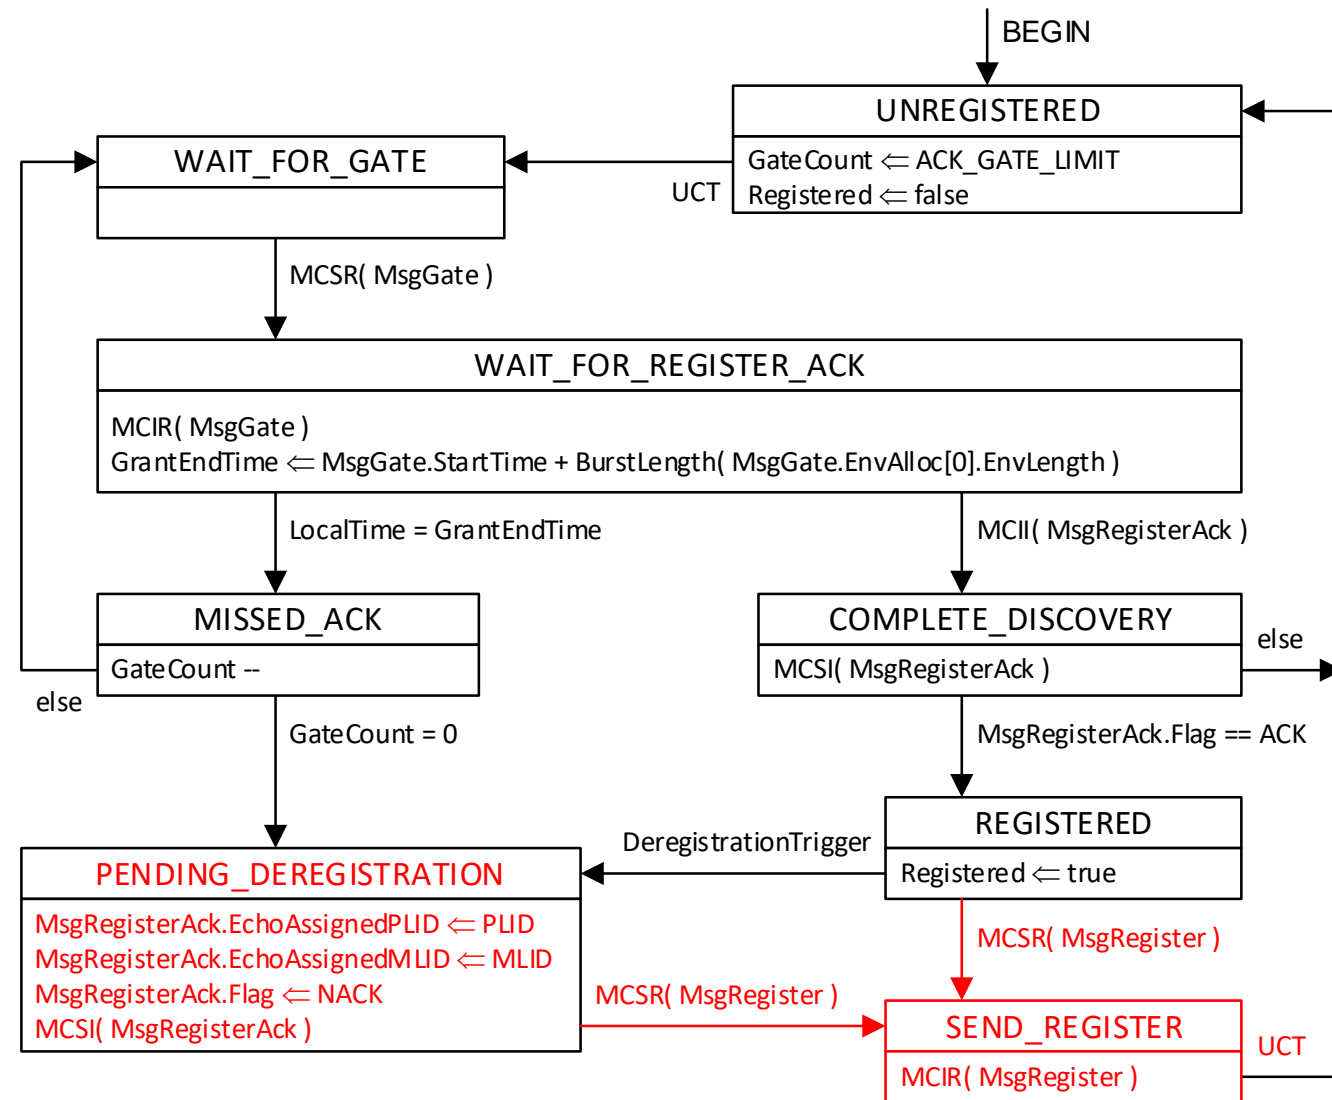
BEGIN

UNREGISTERED

GateCount $\Leftarrow$ ACK_GATE_LIMIT
Registered $\Leftarrow$ false

UCT

WAIT_FOR_GATE

MCSR( MsgGate )

WAIT_FOR_REGISTER_ACK

MCIR( MsgGate )
GrantEndTime $\Leftarrow$ MsgGate.StartTime + BurstLength( MsgGate.EnvAlloc[0].EnvLength )

LocalTime = GrantEndTime

MCII( MsgRegisterAck )

MISSED_ACK

GateCount --

else

COMPLETE_DISCOVERY

MCSI( MsgRegisterAck )

else

GateCount = 0

MsgRegisterAck.Flag == ACK

REGISTERED

Registered $\Leftarrow$ true

DeregistrationTrigger

PENDING_DEREGISTRATION

MsgRegisterAck.EchoAssignedPLID $\Leftarrow$ PLID
MsgRegisterAck.EchoAssignedMLID $\Leftarrow$ MLID
MsgRegisterAck.Flag $\Leftarrow$ NACK
MCSI( MsgRegisterAck )

MCSR( MsgRegister )

MCSR( MsgRegister )

SEND_REGISTER

MCIR( MsgRegister )

UCT